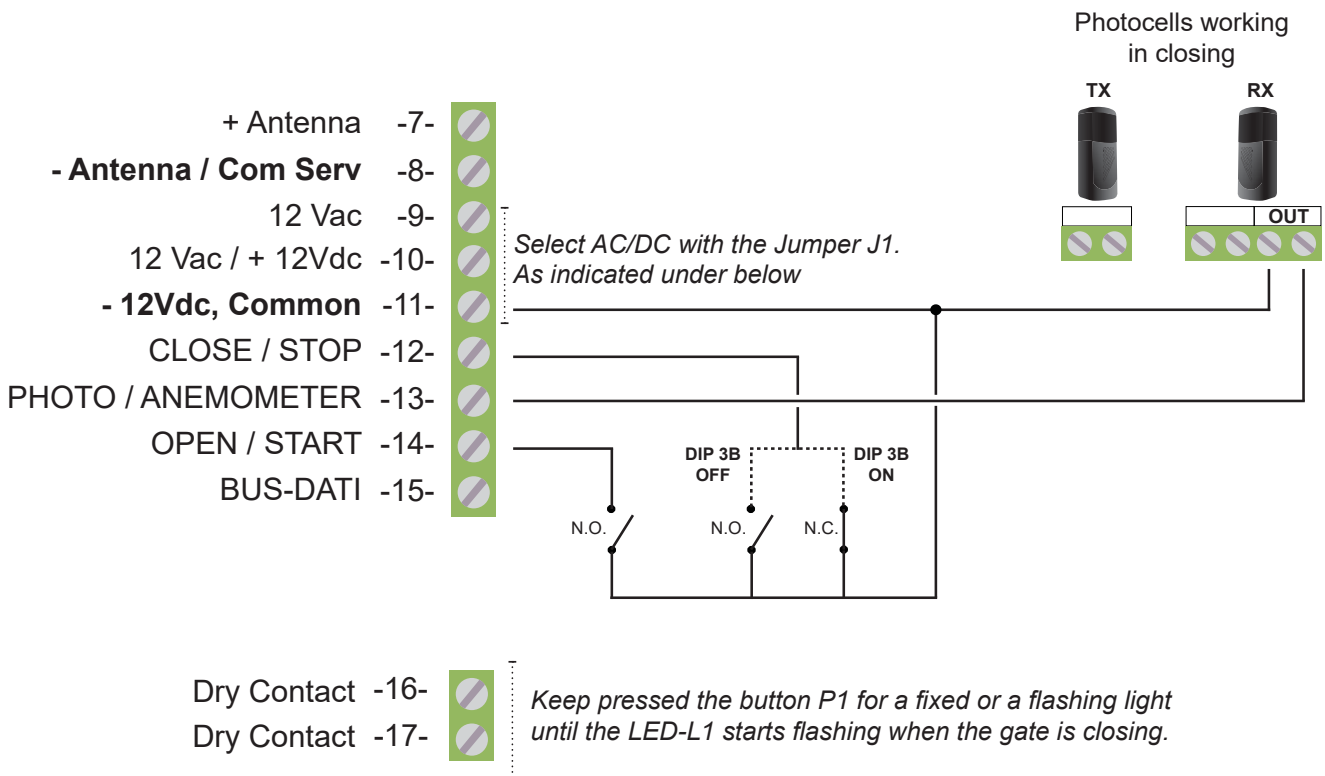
Photocells working in closing

TX

RX

OUT

+ Antenna -7-

**- Antenna / Com Serv** -8-

12 Vac -9-

12 Vac / + 12Vdc -10-

**- 12Vdc, Common** -11-

CLOSE / STOP -12-

PHOTO / ANEMOMETER -13-

OPEN / START -14-

BUS-DATI -15-

*Select AC/DC with the Jumper J1. As indicated under below*

DIP 3B OFF

DIP 3B ON

N.O.

N.O.

N.C.

Dry Contact -16-

Dry Contact -17-

*Keep pressed the button P1 for a fixed or a flashing light until the LED-L1 starts flashing when the gate is closing.*